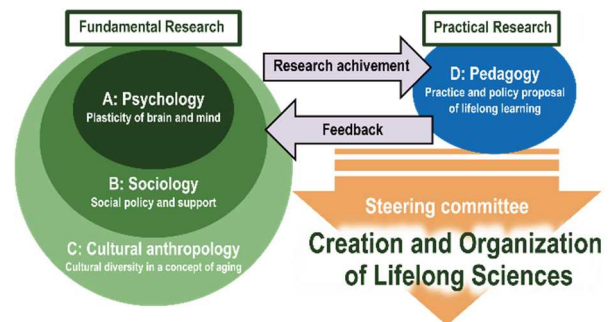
Fundamental Research

Practical Research

Research achivement

Feedback

A: Psychology
Plasticity of brain and mind

B: Sociology
Social policy and support

C: Cultural anthropology
Cultural diversity in a concept of aging

D: Pedagogy
Practice and policy proposal of lifelong learning

Steering committee

Creation and Organization of Lifelong Sciences